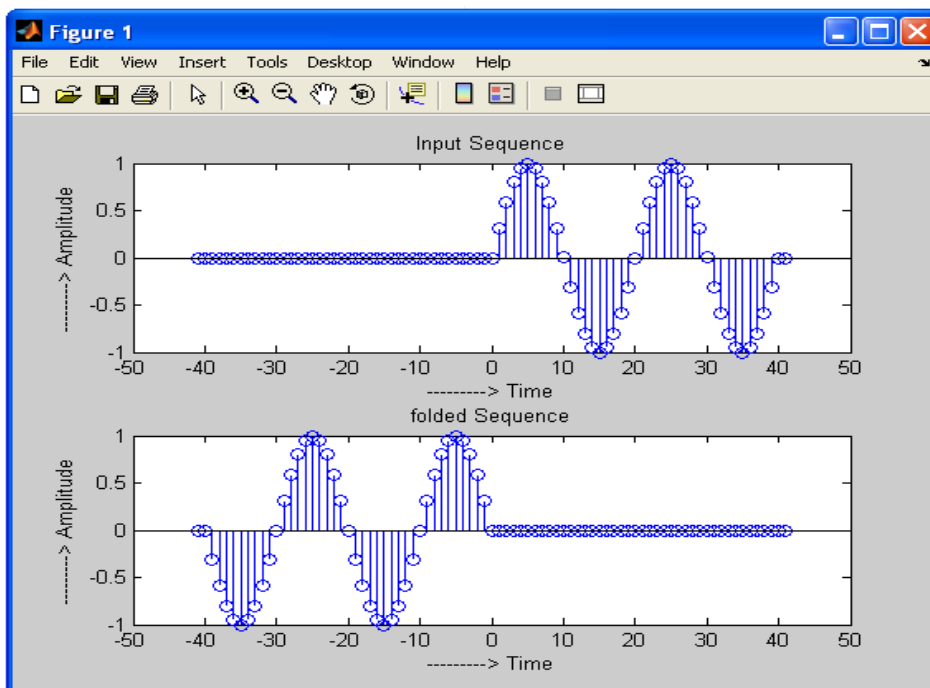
Figure 1

File Edit View Insert Tools Desktop Window Help

Input Sequence

1
0.5
0
-0.5
-1

--------> Amplitude

-50 -40 -30 -20 -10 0 10 20 30 40 50

---------> Time

folded Sequence

1
0.5
0
-0.5
-1

--------> Amplitude

-50 -40 -30 -20 -10 0 10 20 30 40 50

---------> Time